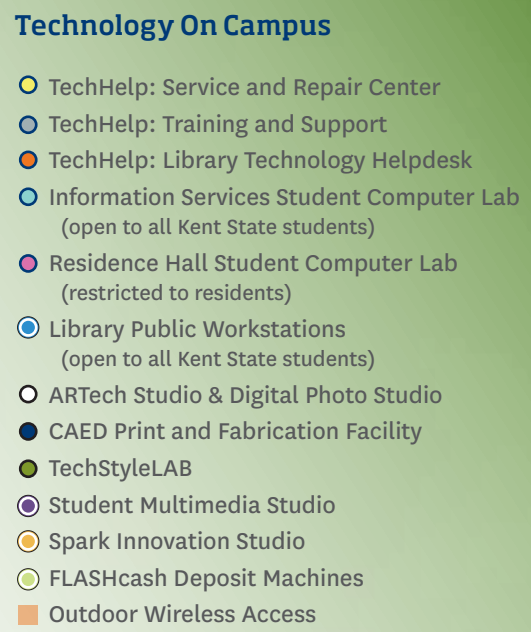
Technology On Campus

TechHelp: Service and Repair Center

TechHelp: Training and Support

TechHelp: Library Technology Helpdesk

Information Services Student Computer Lab (open to all Kent State students)

Residence Hall Student Computer Lab (restricted to residents)

Library Public Workstations (open to all Kent State students)

ARTech Studio & Digital Photo Studio

CAED Print and Fabrication Facility

TechStyleLAB

Student Multimedia Studio

Spark Innovation Studio

FLASHcash Deposit Machines

Outdoor Wireless Access